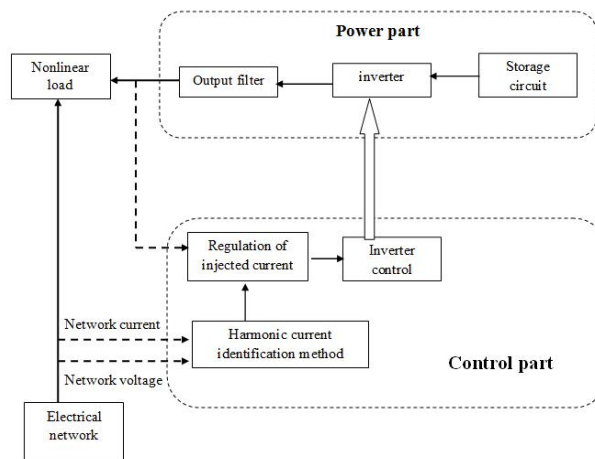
Power part

Nonlinear load

Output filter

inverter

Storage circuit

Regulation of injected current

Inverter control

Network current

Harmonic current identification method

Network voltage

Control part

Electrical network